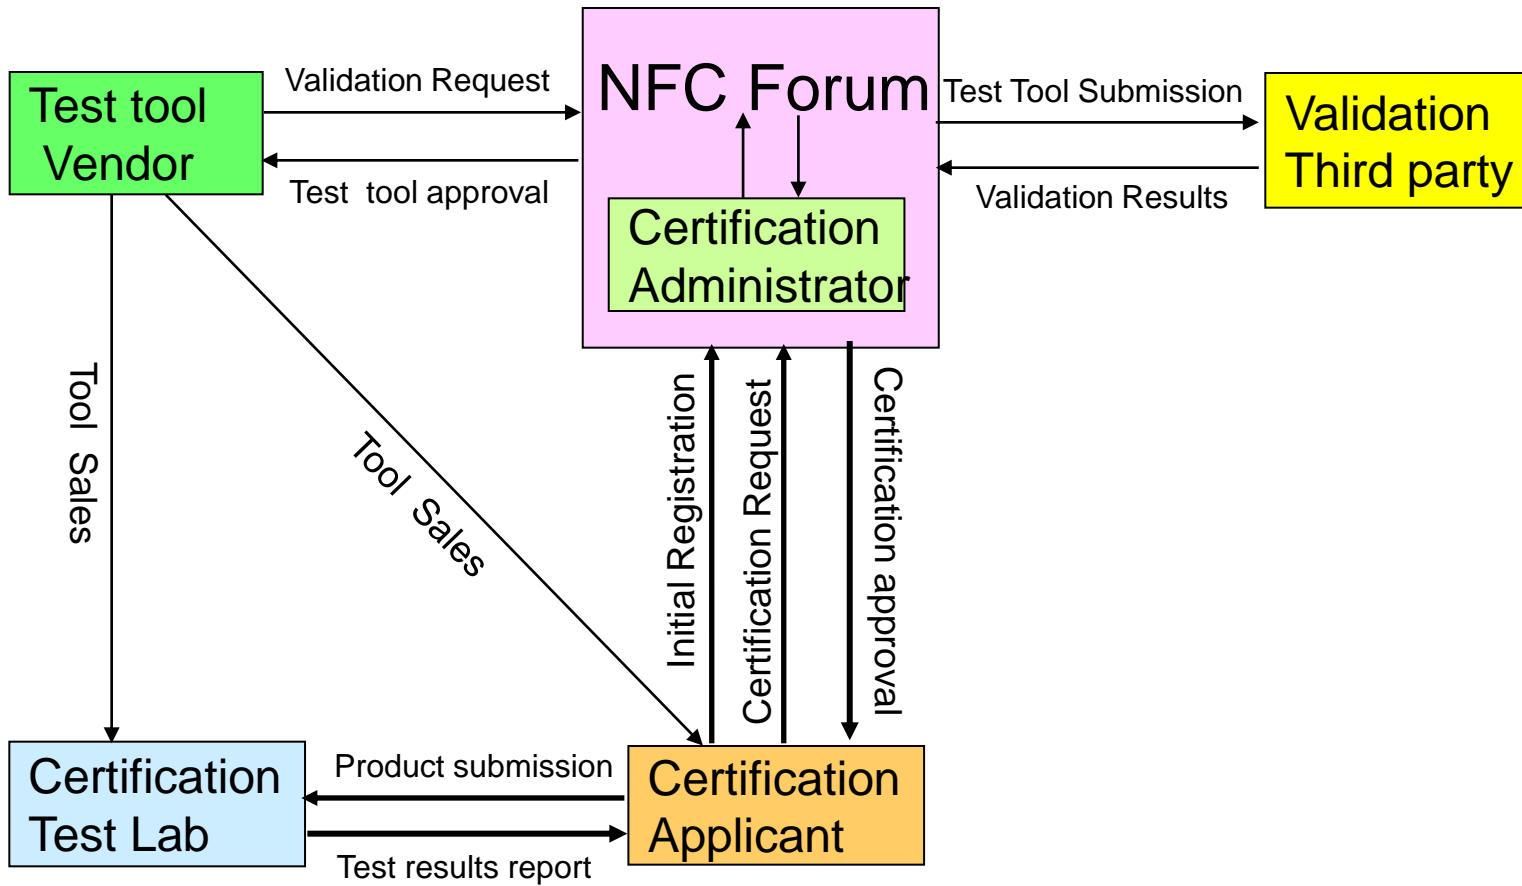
Test tool Vendor

Validation Request

Test tool approval

NFC Forum

Certification Administrator

Test Tool Submission

Validation Results

Validation Third party

Tool Sales

Tool Sales

Initial Registration

Certification Request

Certification approval

Certification Test Lab

Product submission

Test results report

Certification Applicant